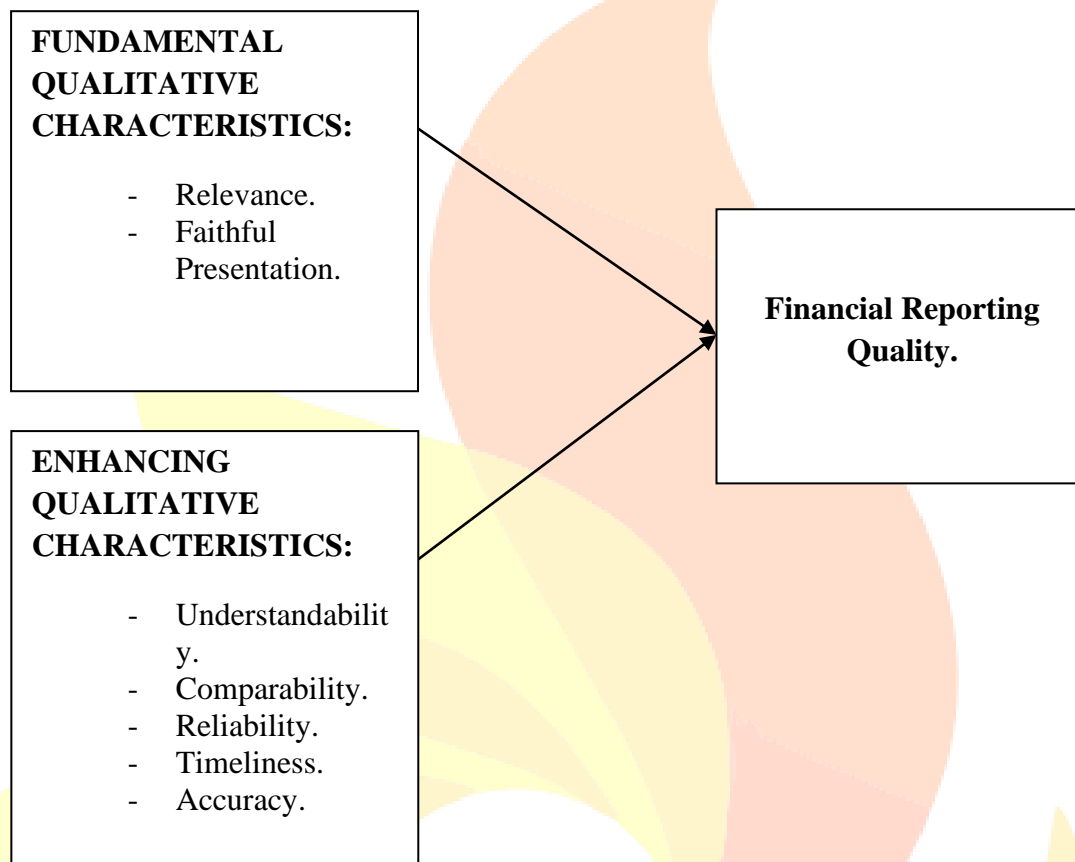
FUNDAMENTAL QUALITATIVE CHARACTERISTICS:

- Relevance.
- Faithful Presentation.

Financial Reporting Quality.

ENHANCING QUALITATIVE CHARACTERISTICS:

- Understandabilit y.
- Comparability.
- Reliability.
- Timeliness.
- Accuracy.